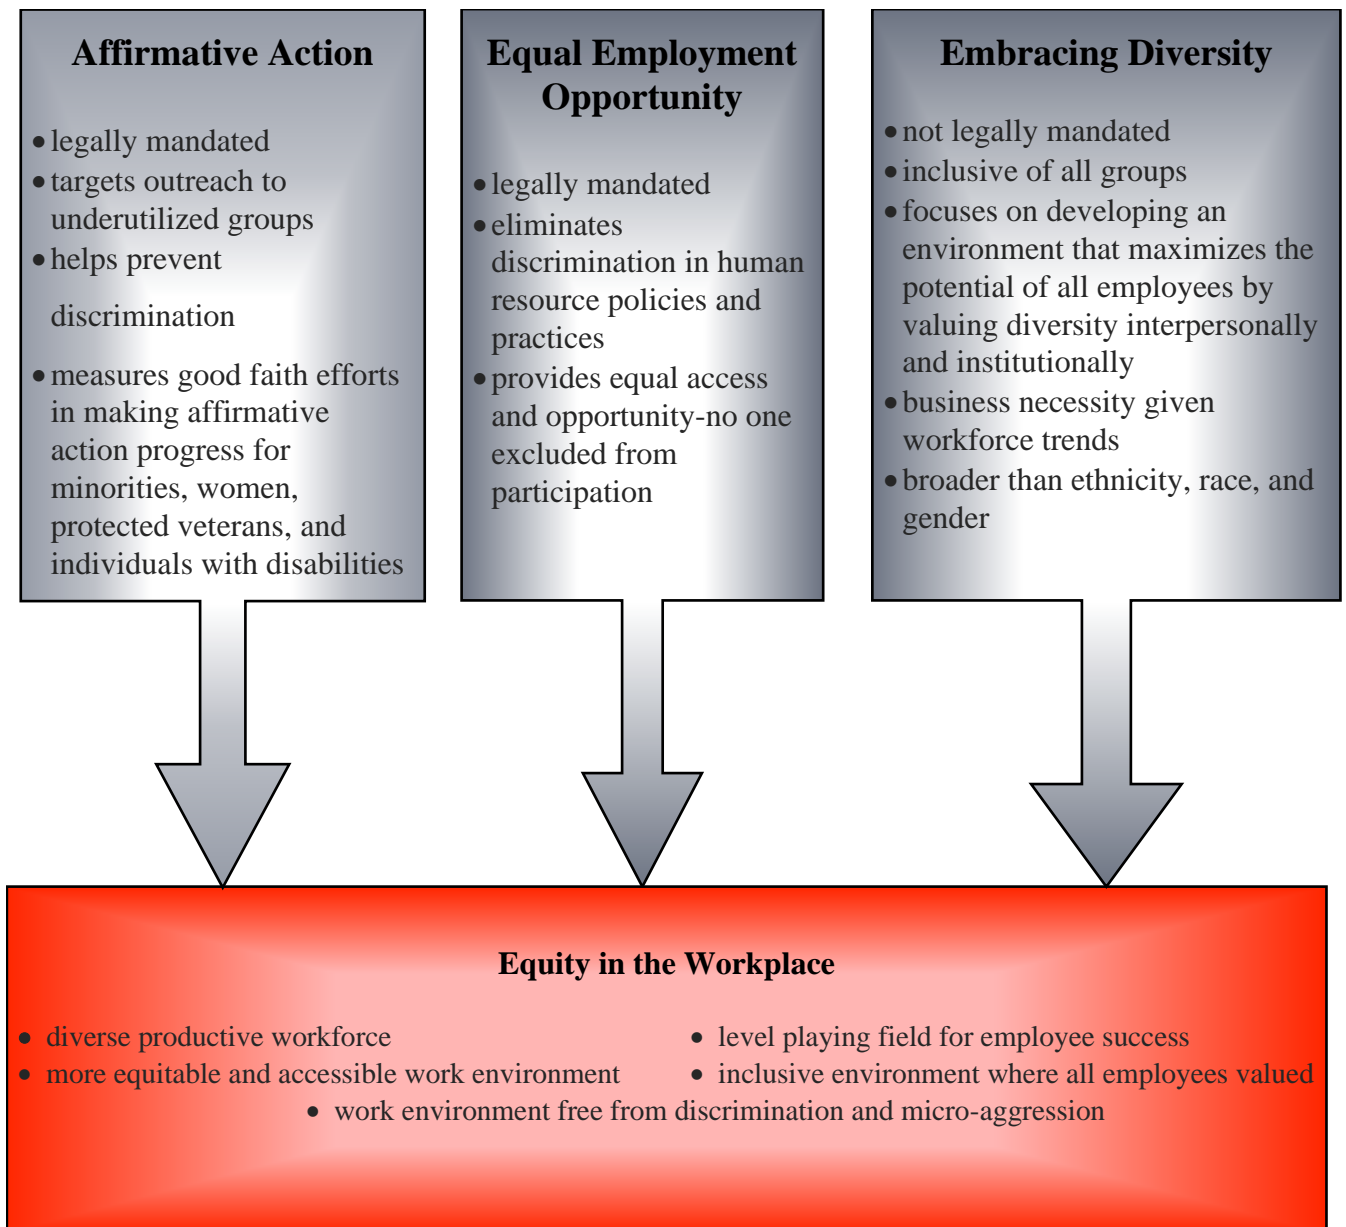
Affirmative Action

- legally mandated
- targets outreach to underutilized groups
- helps prevent

discrimination

- measures good faith efforts in making affirmative action progress for minorities, women, protected veterans, and individuals with disabilities

Equal Employment Opportunity

- legally mandated
- eliminates discrimination in human resource policies and practices
- provides equal access and opportunity-no one excluded from participation

Embracing Diversity

- not legally mandated
- inclusive of all groups
- focuses on developing an environment that maximizes the potential of all employees by valuing diversity interpersonally and institutionally
- business necessity given workforce trends
- broader than ethnicity, race, and gender

Equity in the Workplace

- diverse productive workforce
- more equitable and accessible work environment
- level playing field for employee success
- inclusive environment where all employees valued
- work environment free from discrimination and micro-aggression